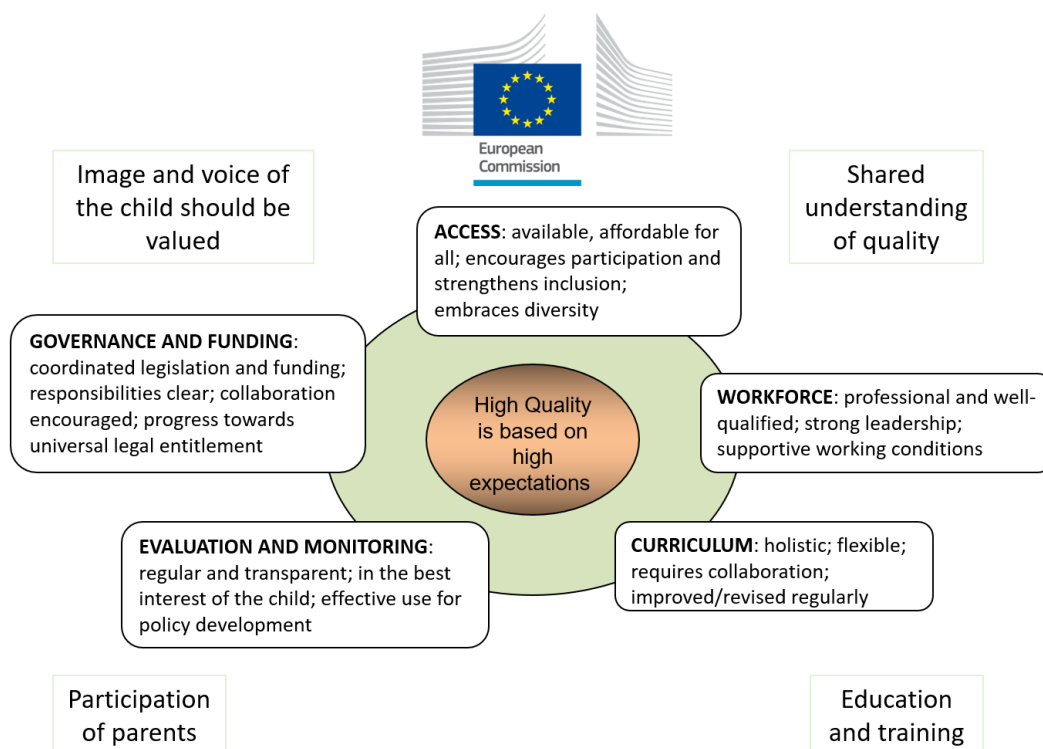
European Commission

Image and voice of the child should be valued

Shared understanding of quality

**ACCESS**: available, affordable for all; encourages participation and strengthens inclusion; embraces diversity

**GOVERNANCE AND FUNDING**: coordinated legislation and funding; responsibilities clear; collaboration encouraged; progress towards universal legal entitlement

High Quality is based on high expectations

**WORKFORCE**: professional and well-qualified; strong leadership; supportive working conditions

**EVALUATION AND MONITORING**: regular and transparent; in the best interest of the child; effective use for policy development

**CURRICULUM**: holistic; flexible; requires collaboration; improved/revised regularly

Participation of parents

Education and training